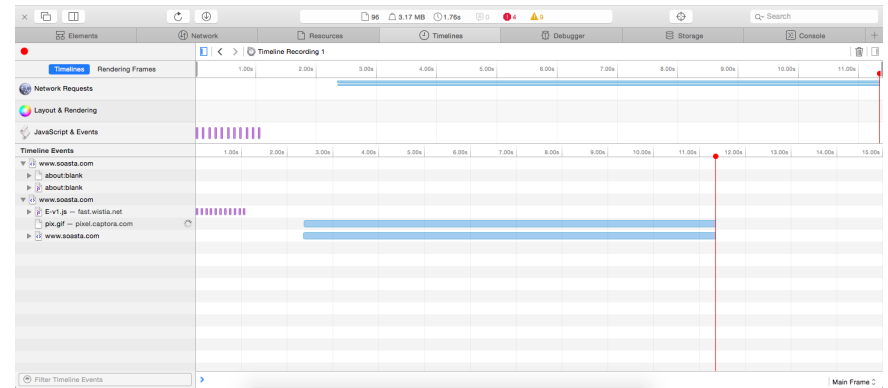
96 3.17 MB 1.76s 0 4 9

Search

Elements Network Resources Timelines Debugger Storage Console

Timeline Recording 1

Timelines Rendering Frames

1.00s 2.00s 3.00s 4.00s 5.00s 6.00s 7.00s 8.00s 9.00s 10.00s 11.00s

Network Requests

Layout & Rendering

JavaScript & Events

Timeline Events

1.00s 2.00s 3.00s 4.00s 5.00s 6.00s 7.00s 8.00s 9.00s 10.00s 11.00s 12.00s 13.00s 14.00s 15.00s

www.soasta.com
about:blank
about:blank
www.soasta.com
E-v1.js — fast.wistia.net
pix.gif — pixel.captora.com
www.soasta.com

Filter Timeline Events

Main Frame